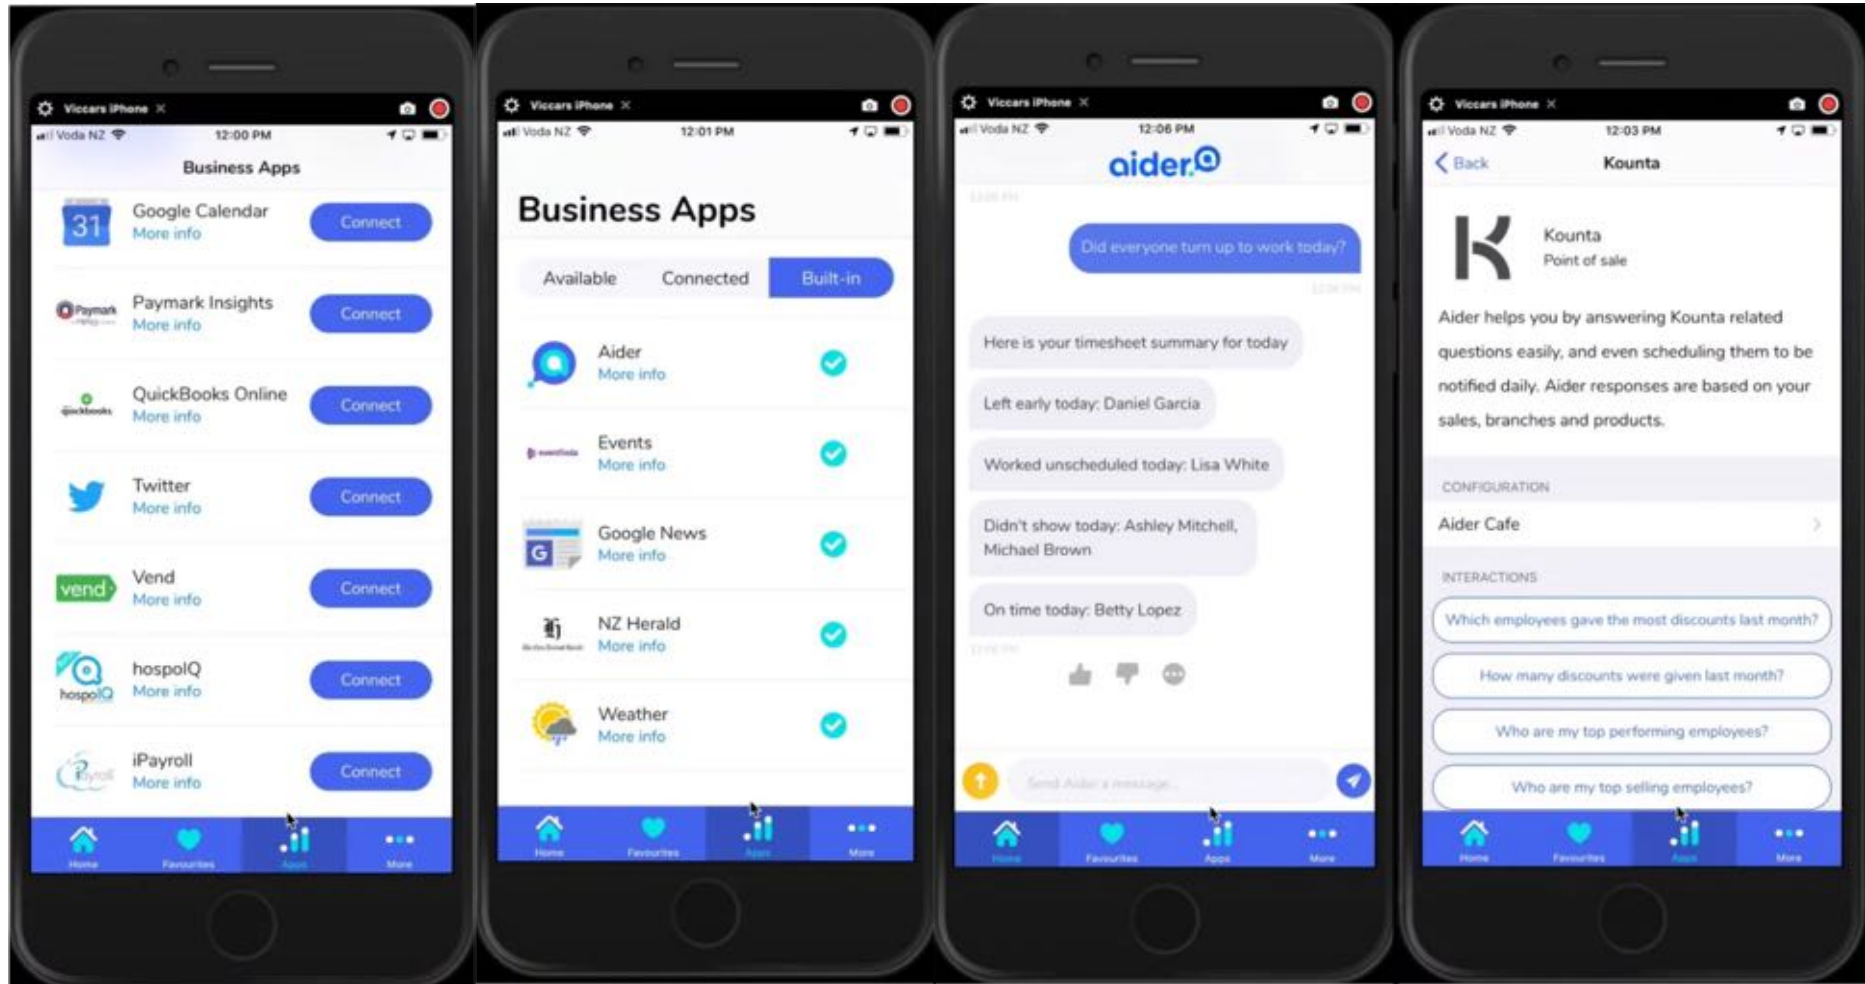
Viccars iPhone ×
Voda NZ 12:00 PM
Business Apps
31 Google Calendar More info Connect
Paymark Paymark Insights More info Connect
quickbooks QuickBooks Online More info Connect
Twitter More info Connect
vend Vend More info Connect
hospoIQ hospoIQ More info Connect
iPayroll iPayroll More info Connect
Home Favourites Apps More

Viccars iPhone ×
Voda NZ 12:01 PM
Business Apps
Available Connected Built-in
Aider More info
Events More info
Google News More info
NZ Herald More info
Weather More info
Home Favourites Apps More

Viccars iPhone ×
Voda NZ 12:06 PM
aider
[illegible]
Did everyone turn up to work today?
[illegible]
Here is your timesheet summary for today
Left early today: Daniel Garcia
Worked unscheduled today: Lisa White
Didn't show today: Ashley Mitchell, Michael Brown
On time today: Betty Lopez
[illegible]
Send Aider a message...
Home Favourites Apps More

Viccars iPhone ×
Voda NZ 12:03 PM
Back Kounta
Kounta
Point of sale
Aider helps you by answering Kounta related questions easily, and even scheduling them to be notified daily. Aider responses are based on your sales, branches and products.
CONFIGURATION
Aider Cafe
INTERACTIONS
Which employees gave the most discounts last month?
How many discounts were given last month?
Who are my top performing employees?
Who are my top selling employees?
Home Favourites Apps More